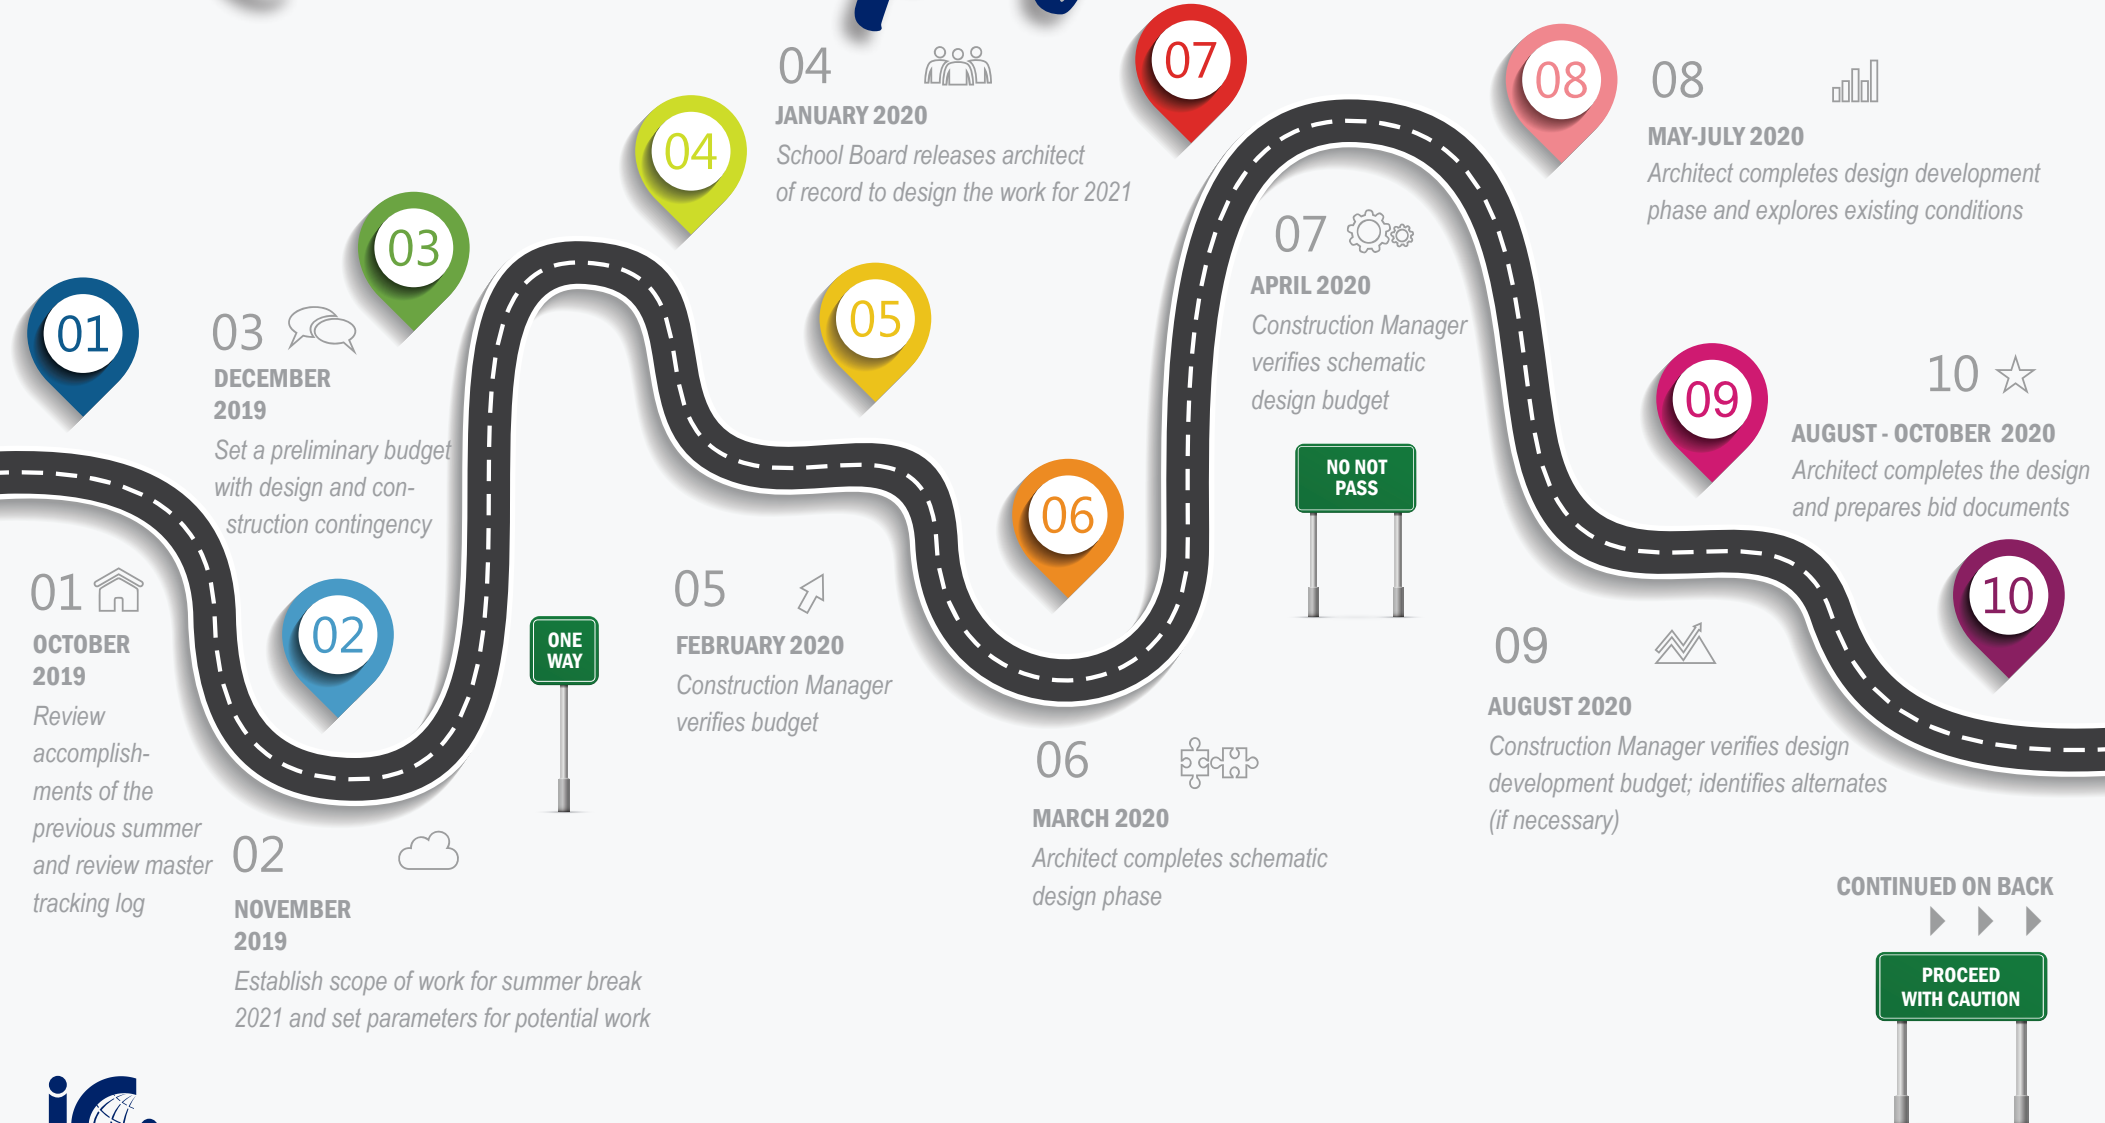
01

03

04

07

08

05

06

02

09

10

01
OCTOBER 2019
Review accomplishments of the previous summer and review master tracking log

02
NOVEMBER 2019
Establish scope of work for summer break 2021 and set parameters for potential work

03
DECEMBER 2019
Set a preliminary budget with design and construction contingency

04
JANUARY 2020
School Board releases architect of record to design the work for 2021

05
FEBRUARY 2020
Construction Manager verifies budget

06
MARCH 2020
Architect completes schematic design phase

07
APRIL 2020
Construction Manager verifies schematic design budget

08
MAY-JULY 2020
Architect completes design development phase and explores existing conditions

09
AUGUST 2020
Construction Manager verifies design development budget; identifies alternates (if necessary)

10
AUGUST - OCTOBER 2020
Architect completes the design and prepares bid documents

ONE WAY

NO NOT PASS

CONTINUED ON BACK

PROCEED WITH CAUTION